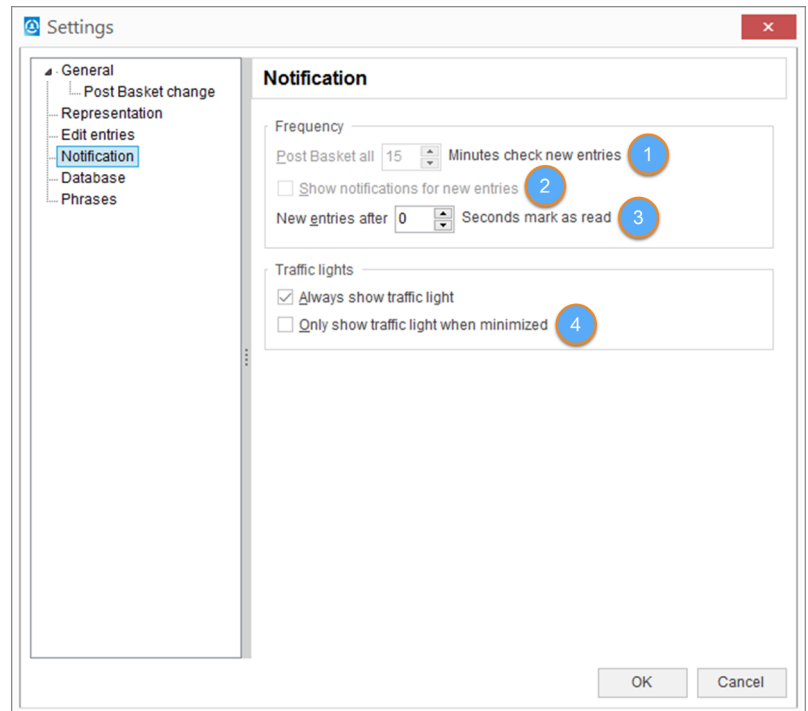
Settings

General
Post Basket change
Representation
Edit entries
Notification
Database
Phrases

Notification

Frequency
Post Basket all 15 Minutes check new entries 1
Show notifications for new entries 2
New entries after 0 Seconds mark as read 3

Traffic lights
Always show traffic light
Only show traffic light when minimized 4

OK
Cancel